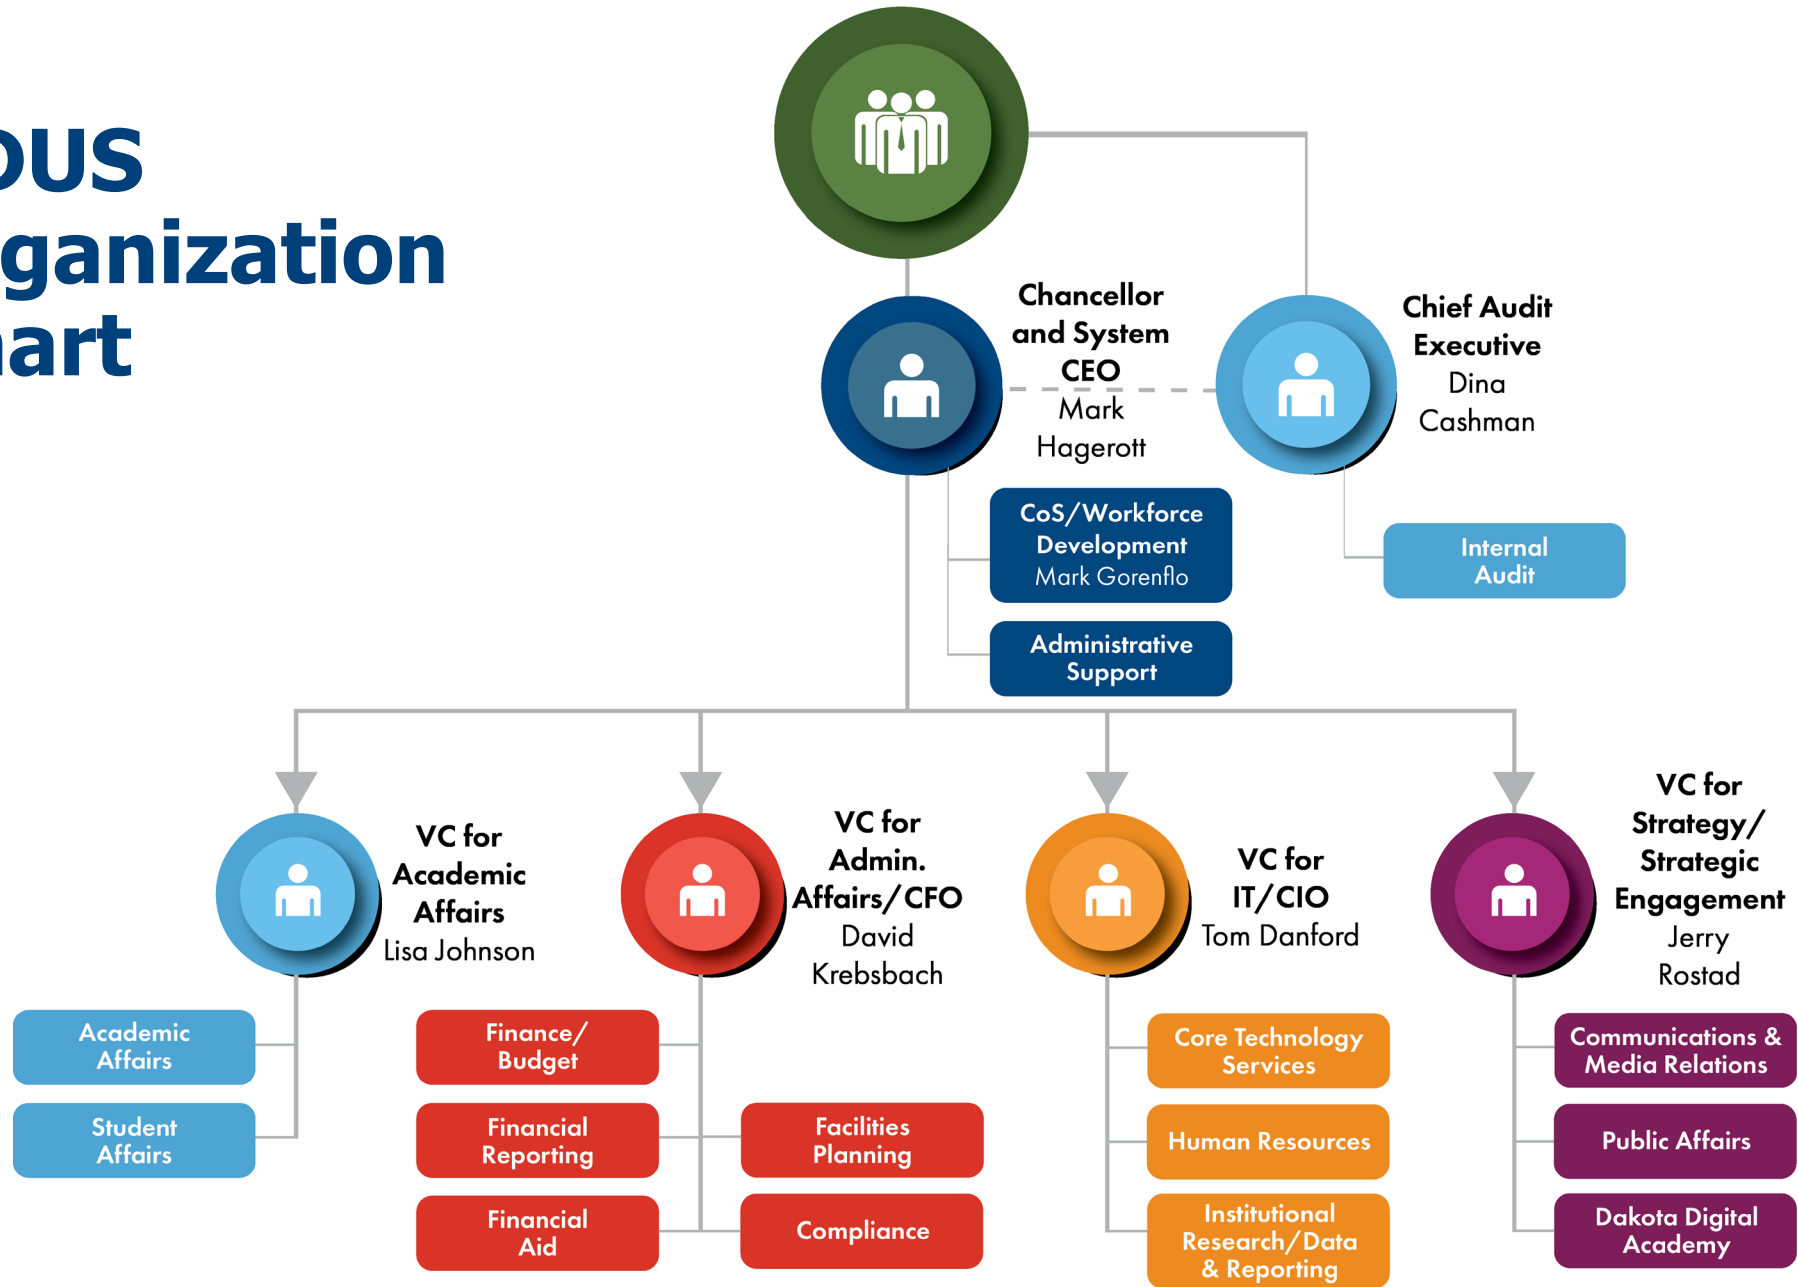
DUS
ganization
art

Chancellor and System CEO
Mark Hagerott

Chief Audit Executive
Dina Cashman

CoS/Workforce Development
Mark Gorenflo

Administrative Support

Internal Audit

VC for Academic Affairs
Lisa Johnson

VC for Admin. Affairs/CFO
David Krebsbach

VC for IT/CIO
Tom Danford

VC for Strategy/ Strategic Engagement
Jerry Rostad

Academic Affairs

Student Affairs

Finance/ Budget

Financial Reporting

Financial Aid

Facilities Planning

Compliance

Core Technology Services

Human Resources

Institutional Research/Data & Reporting

Communications & Media Relations

Public Affairs

Dakota Digital Academy